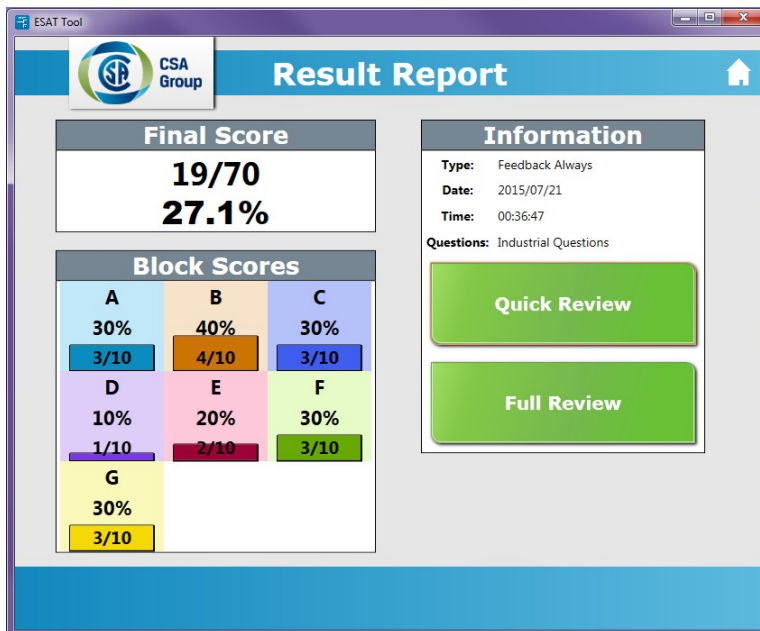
ESAT Tool

CSA Group

Result Report

Final Score

19/70

27.1%

Block Scores

| A | B | C |
|---|---|---|
| 30% | 40% | 30% |
| 3/10 | 4/10 | 3/10 |
| D | E | F |
| 10% | 20% | 30% |
| 1/10 | 2/10 | 3/10 |
| G | | |
| 30% | | |
| 3/10 | | |

Information

Type: Feedback Always

Date: 2015/07/21

Time: 00:36:47

Questions: Industrial Questions

Quick Review

Full Review